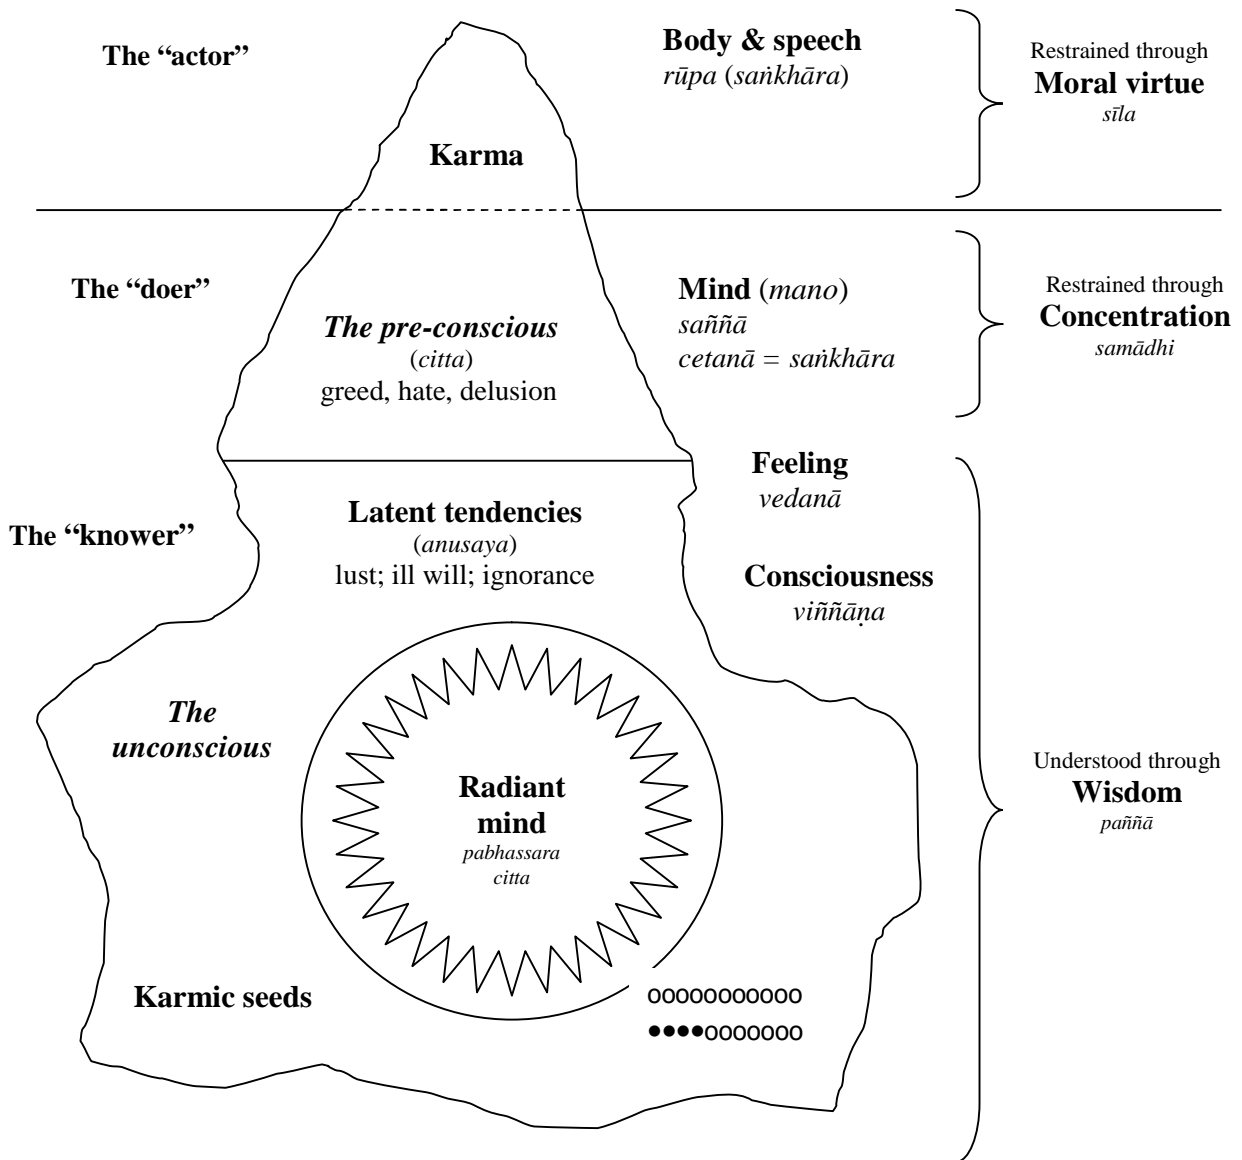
The "actor"

Karma

Body & speech
rūpa (saṅkhāra)

Restrained through
Moral virtue
sīla

The "doer"

The pre-conscious
(citta)
greed, hate, delusion

Mind (mano)
saññā
cetanā = saṅkhāra

Restrained through
Concentration
samādhi

The "knower"

Latent tendencies
(anusaya)
lust; ill will; ignorance

Feeling
vedanā

Consciousness
viññāṇa

The unconscious

Radiant mind
pabhassara citta

Understood through
Wisdom
paññā

Karmic seeds

ooooooooooo
●●●●ooooooo